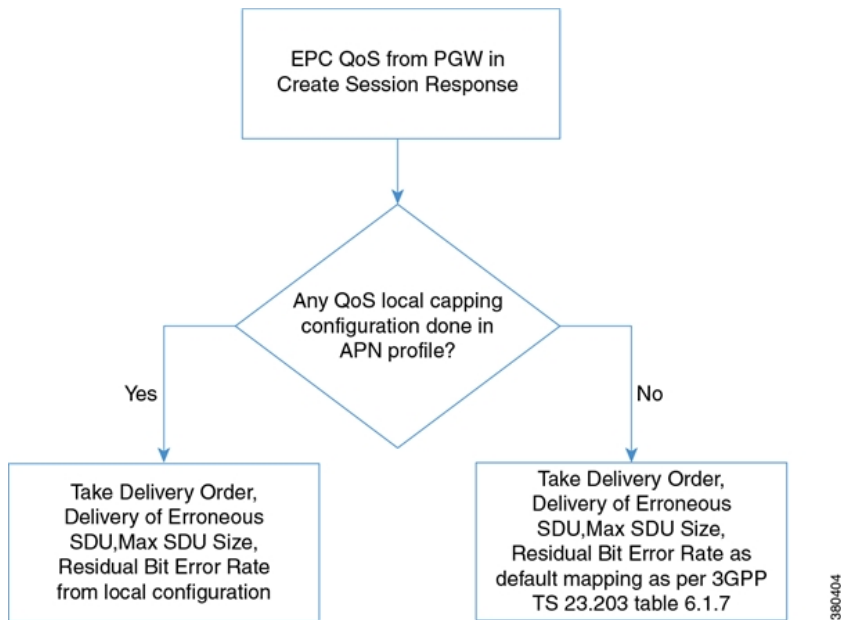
EPC QoS from PGW in Create Session Response

Any QoS local capping configuration done in APN profile?

Yes

No

Take Delivery Order, Delivery of Erroneous SDU,Max SDU Size, Residual Bit Error Rate from local configuration

Take Delivery Order, Delivery of Erroneous SDU,Max SDU Size, Residual Bit Error Rate as default mapping as per 3GPP TS 23.203 table 6.1.7

380404